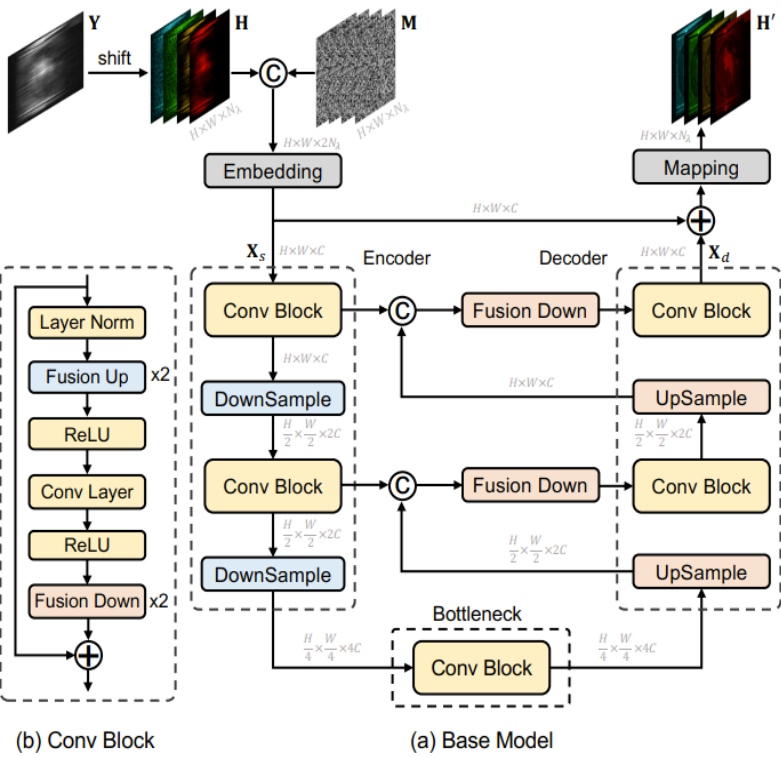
$\mathbf{Y}$

shift

$\mathbf{H}$

$H \times W \times N_\lambda$

C

$\mathbf{M}$

$H \times W \times N_\lambda$

$\mathbf{H}'$

$H \times W \times N_\lambda$

$H \times W \times 2N_\lambda$

Embedding

Mapping

$H \times W \times C$

$\mathbf{X}_s$ $H \times W \times C$

Encoder

Decoder

$H \times W \times C$ $\mathbf{X}_d$

Layer Norm

Fusion Up x2

ReLU

Conv Layer

ReLU

Fusion Down x2

Conv Block

$H \times W \times C$

DownSample

$\frac{H}{2} \times \frac{W}{2} \times 2C$

Conv Block

$\frac{H}{2} \times \frac{W}{2} \times 2C$

DownSample

C

Fusion Down

Conv Block

$H \times W \times C$

UpSample

$\frac{H}{2} \times \frac{W}{2} \times 2C$

C

Fusion Down

Conv Block

$\frac{H}{2} \times \frac{W}{2} \times 2C$

UpSample

Bottleneck

$\frac{H}{4} \times \frac{W}{4} \times 4C$

Conv Block

$\frac{H}{4} \times \frac{W}{4} \times 4C$

(b) Conv Block

(a) Base Model